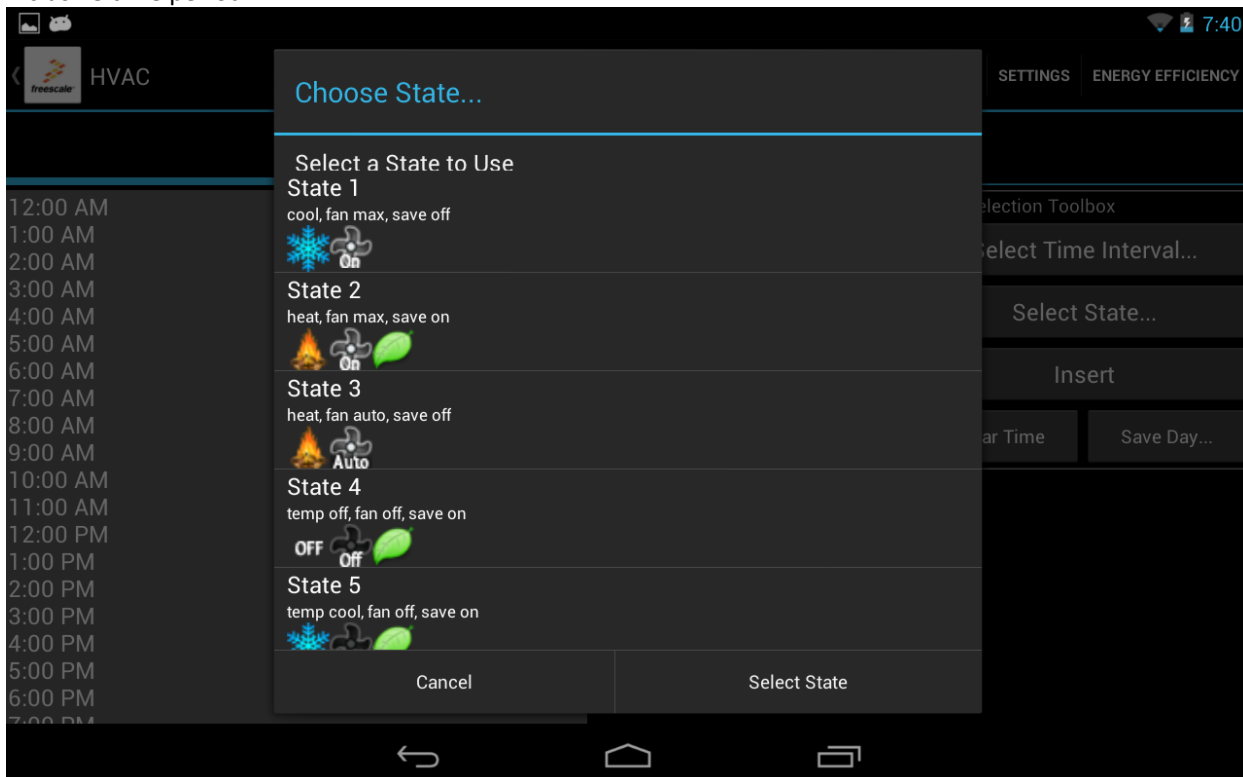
7:40

freescale HVAC

SETTINGS ENERGY EFFICIENCY

Choose State...

Select a State to Use

State 1
cool, fan max, save off
On

State 2
heat, fan max, save on
On

State 3
heat, fan auto, save off
Auto

State 4
temp off, fan off, save on
OFF Off

State 5
temp cool, fan off, save on

Cancel Select State

12:00 AM
1:00 AM
2:00 AM
3:00 AM
4:00 AM
5:00 AM
6:00 AM
7:00 AM
8:00 AM
9:00 AM
10:00 AM
11:00 AM
12:00 PM
1:00 PM
2:00 PM
3:00 PM
4:00 PM
5:00 PM
6:00 PM
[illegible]

election Toolbox
elect Time Interval...
Select State...
Insert
ar Time
Save Day...